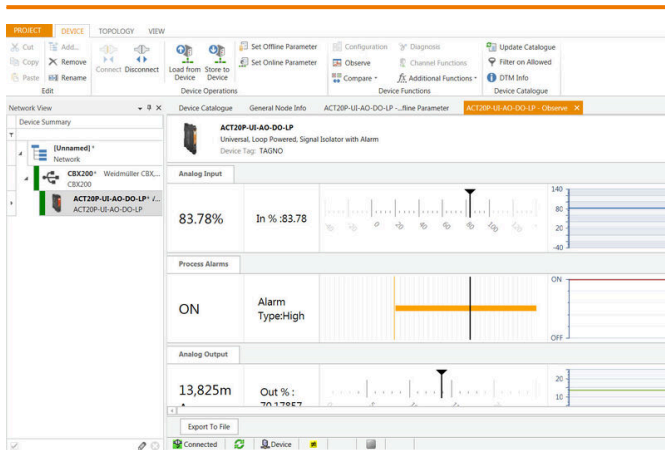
PROJECT DEVICE TOPOLOGY VIEW

Cut Copy Paste
Add... Remove Rename
Edit

Connect Disconnect

Load from Device Store to Device
Set Offline Parameter
Set Online Parameter
Device Operations

Configuration
Observe
Compare
Diagnosis
Channel Functions
Additional Functions
Device Functions

Update Catalogue
Filter on Allowed
DTM Info
Device Catalogue

Network View
Device Summary
[Unnamed] *
Network
CBX200* Weidmüller CBX,...
CBX200
ACT20P-UI-AO-DO-LP* /...
ACT20P-UI-AO-DO-LP

Device Catalogue | General Node Info | ACT20P-UI-AO-DO-LP -...fline Parameter | ACT20P-UI-AO-DO-LP - Observe

ACT20P-UI-AO-DO-LP
Universal, Loop Powered, Signal Isolator with Alarm
Device Tag: TAGNO

Analog Input
83.78%
In % :83.78
-10 0 10 20 30 40 50 60 70 80 90 100 110
140
80
20
-40

Process Alarms
ON
Alarm Type:High
ON
OFF

Analog Output
13,825m
A
Out % :
70.17857
20
10

Export To File

Connected | Device